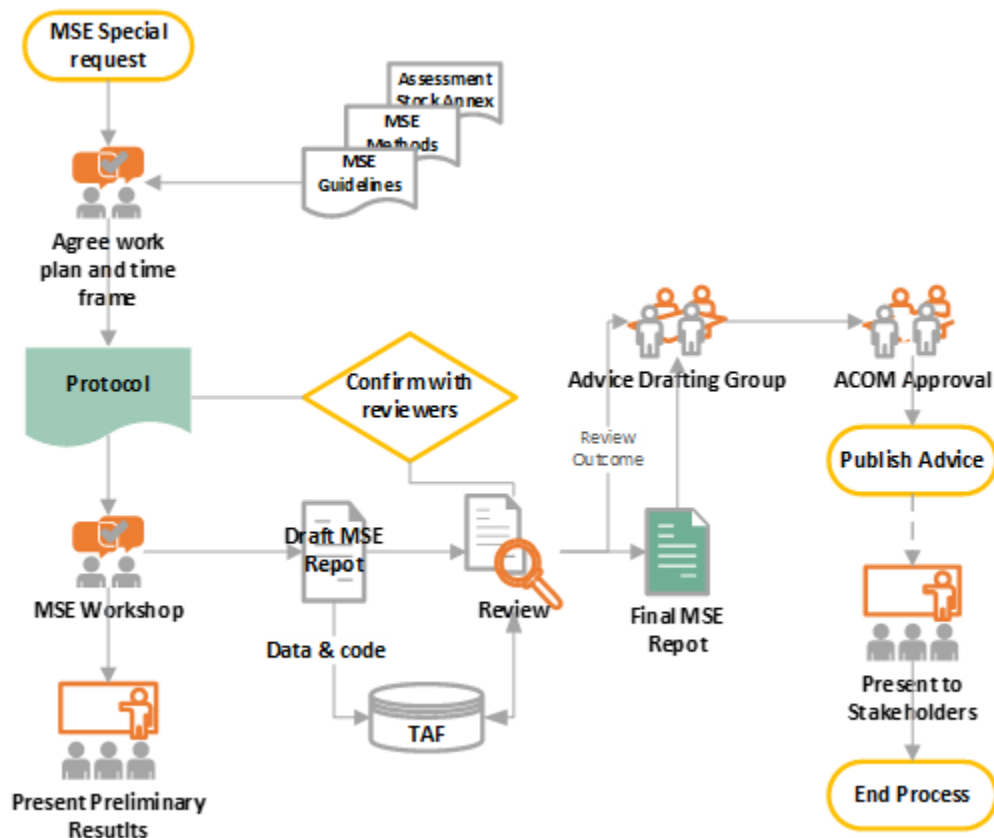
MSE Special request

Assessment Stock Annex

MSE Methods

MSE Guidelines

Agree work plan and time frame

Protocol

Confirm with reviewers

Advice Drafting Group

ACOM Approval

Review Outcome

Publish Advice

MSE Workshop

Draft MSE Repot

Review

Final MSE Repot

Data & code

TAF

Present to Stakeholders

Present Preliminary Resutlts

End Process